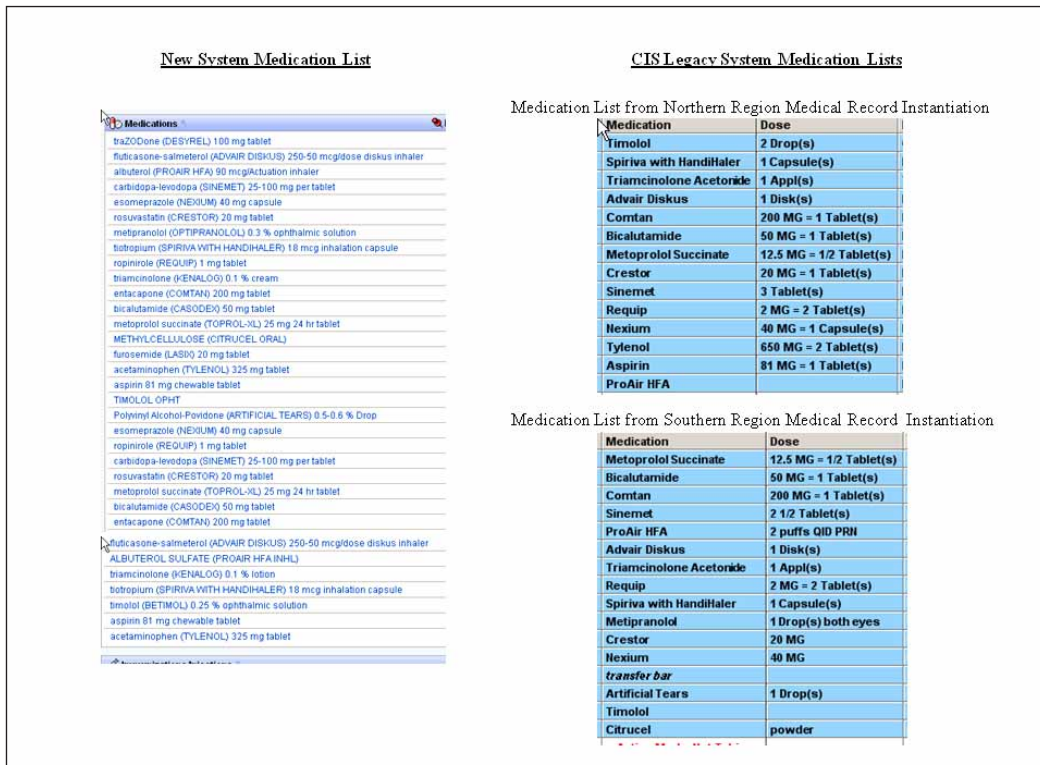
New System Medication List

Medications

traZODone (DESYREL) 100 mg tablet
fluticasone-salmeterol (ADVAIR DISKUS) 250-50 mcg/dose diskus inhaler
albuterol (PROAIR HFA) 90 mcg/Actuation inhaler
carbidopa-levodopa (SINEMET) 25-100 mg per tablet
esomeprazole (NEXIUM) 40 mg capsule
rosuvastatin (CRESTOR) 20 mg tablet
metipranolol (OPTIPRANOLOL) 0.3 % ophthalmic solution
tiotropium (SPIRIVA WITH HANDIHALER) 18 mcg inhalation capsule
ropinirole (REQUIP) 1 mg tablet
triamcinolone (KENALOG) 0.1 % cream
entacapone (COMTAN) 200 mg tablet
bicalutamide (CASODEX) 50 mg tablet
metoprolol succinate (TOPROL-XL) 25 mg 24 hr tablet
METHYLCELLULOSE (CITRUCEL ORAL)
furosemide (LASIX) 20 mg tablet
acetaminophen (TYLENOL) 325 mg tablet
aspirin 81 mg chewable tablet
TIMOLOL OPHT
Polyvinyl Alcohol-Povidone (ARTIFICIAL TEARS) 0.5-0.6 % Drop
esomeprazole (NEXIUM) 40 mg capsule
ropinirole (REQUIP) 1 mg tablet
carbidopa-levodopa (SINEMET) 25-100 mg per tablet
rosuvastatin (CRESTOR) 20 mg tablet
metoprolol succinate (TOPROL-XL) 25 mg 24 hr tablet
bicalutamide (CASODEX) 50 mg tablet
entacapone (COMTAN) 200 mg tablet
fluticasone-salmeterol (ADVAIR DISKUS) 250-50 mcg/dose diskus inhaler
ALBUTEROL SULFATE (PROAIR HFA INHL)
triamcinolone (KENALOG) 0.1 % lotion
tiotropium (SPIRIVA WITH HANDIHALER) 18 mcg inhalation capsule
timolol (BETIMOL) 0.25 % ophthalmic solution
aspirin 81 mg chewable tablet
acetaminophen (TYLENOL) 325 mg tablet

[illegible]

CIS Legacy System Medication Lists

Medication List from Northern Region Medical Record Instantiation

| Medication | Dose |
|---|---|
| Timolol | 2 Drop(s) |
| Spiriva with HandiHaler | 1 Capsule(s) |
| Triamcinolone Acetonide | 1 Appl(s) |
| Advair Diskus | 1 Disk(s) |
| Comtan | 200 MG = 1 Tablet(s) |
| Bicalutamide | 50 MG = 1 Tablet(s) |
| Metoprolol Succinate | 12.5 MG = 1/2 Tablet(s) |
| Crestor | 20 MG = 1 Tablet(s) |
| Sinemet | 3 Tablet(s) |
| Requip | 2 MG = 2 Tablet(s) |
| Nexium | 40 MG = 1 Capsule(s) |
| Tylenol | 650 MG = 2 Tablet(s) |
| Aspirin | 81 MG = 1 Tablet(s) |
| ProAir HFA | |

Medication List from Southern Region Medical Record Instantiation

| Medication | Dose |
|---|---|
| Metoprolol Succinate | 12.5 MG = 1/2 Tablet(s) |
| Bicalutamide | 50 MG = 1 Tablet(s) |
| Comtan | 200 MG = 1 Tablet(s) |
| Sinemet | 2 1/2 Tablet(s) |
| ProAir HFA | 2 puffs QID PRN |
| Advair Diskus | 1 Disk(s) |
| Triamcinolone Acetonide | 1 Appl(s) |
| Requip | 2 MG = 2 Tablet(s) |
| Spiriva with HandiHaler | 1 Capsule(s) |
| Metipranolol | 1 Drop(s) both eyes |
| Crestor | 20 MG |
| Nexium | 40 MG |
| transfer bar | |
| Artificial Tears | 1 Drop(s) |
| Timolol | |
| Citrucel | powder |

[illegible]